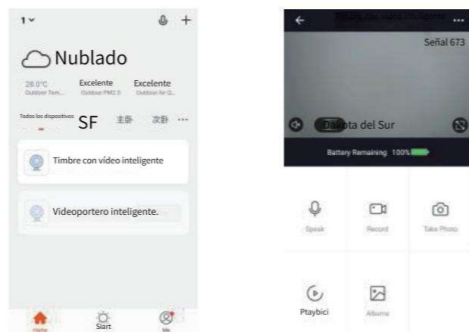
1

Nublado

26.0°C Outdoor Tem...

Excelente Outdoor PM2.5

Excelente Outdoor Air Q...

Todos los dispositivos SF 主卧 次卧 ···

Timbre con video inteligente

Videoportero inteligente.

Home

Start

Me

Señal 673

Dakota del Sur

Battery Remaining 100%

Speak

Record

Take Photo

Ptaybici

Albums